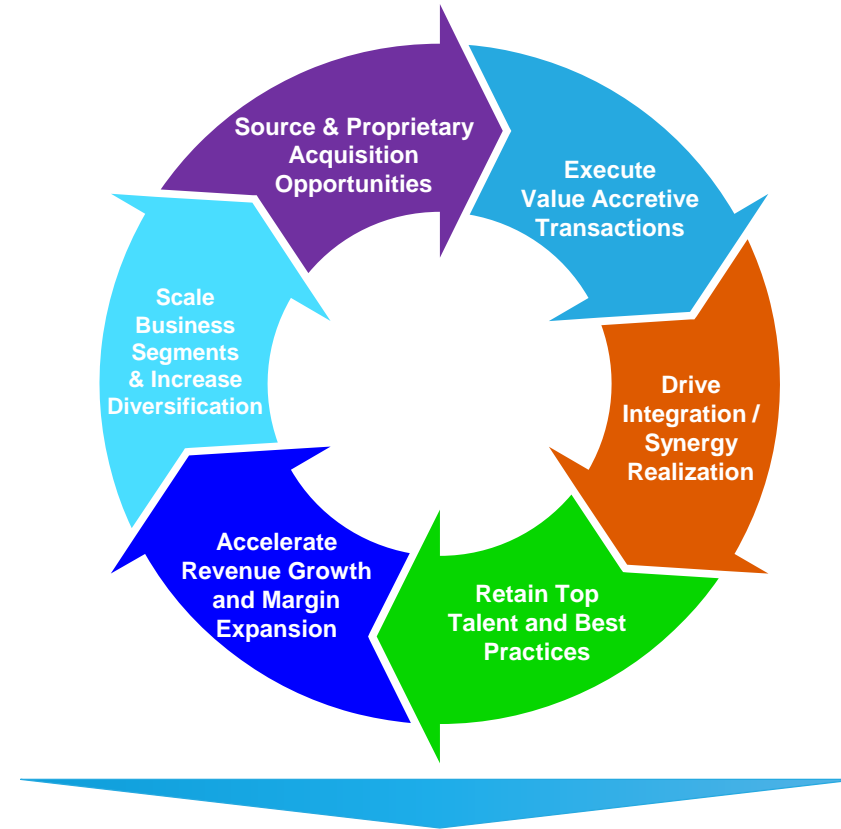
Source & Proprietary Acquisition Opportunities

Execute Value Accretive Transactions

Drive Integration / Synergy Realization

Retain Top Talent and Best Practices

Accelerate Revenue Growth and Margin Expansion

Scale Business Segments & Increase Diversification